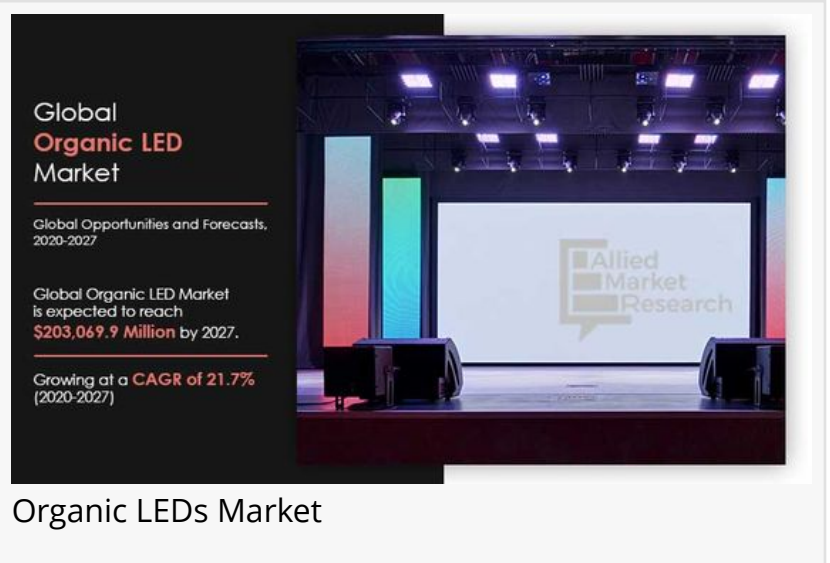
Global
Organic LED
Market

Global Opportunities and Forecasts, 2020-2027

Global Organic LED Market is expected to reach $203,069.9 Million by 2027.

Growing at a CAGR of 21.7% (2020-2027)

Allied Market Research

Organic LEDs Market